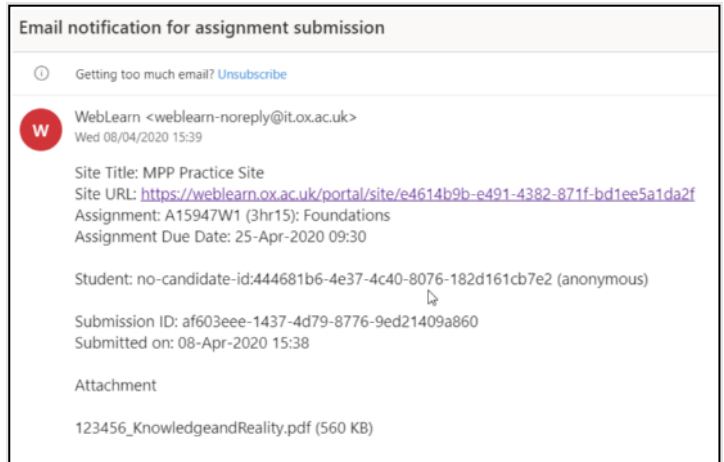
Email notification for assignment submission

Getting too much email? Unsubscribe

W

WebLearn <weblearn-noreply@it.ox.ac.uk>
Wed 08/04/2020 15:39

Site Title: MPP Practice Site
Site URL: https://weblearn.ox.ac.uk/portal/site/e4614b9b-e491-4382-871f-bd1ee5a1da2f
Assignment: A15947W1 (3hr15): Foundations
Assignment Due Date: 25-Apr-2020 09:30

Student: no-candidate-id:444681b6-4e37-4c40-8076-182d161cb7e2 (anonymous)

Submission ID: af603eee-1437-4d79-8776-9ed21409a860
Submitted on: 08-Apr-2020 15:38

Attachment

123456_KnowledgeandReality.pdf (560 KB)